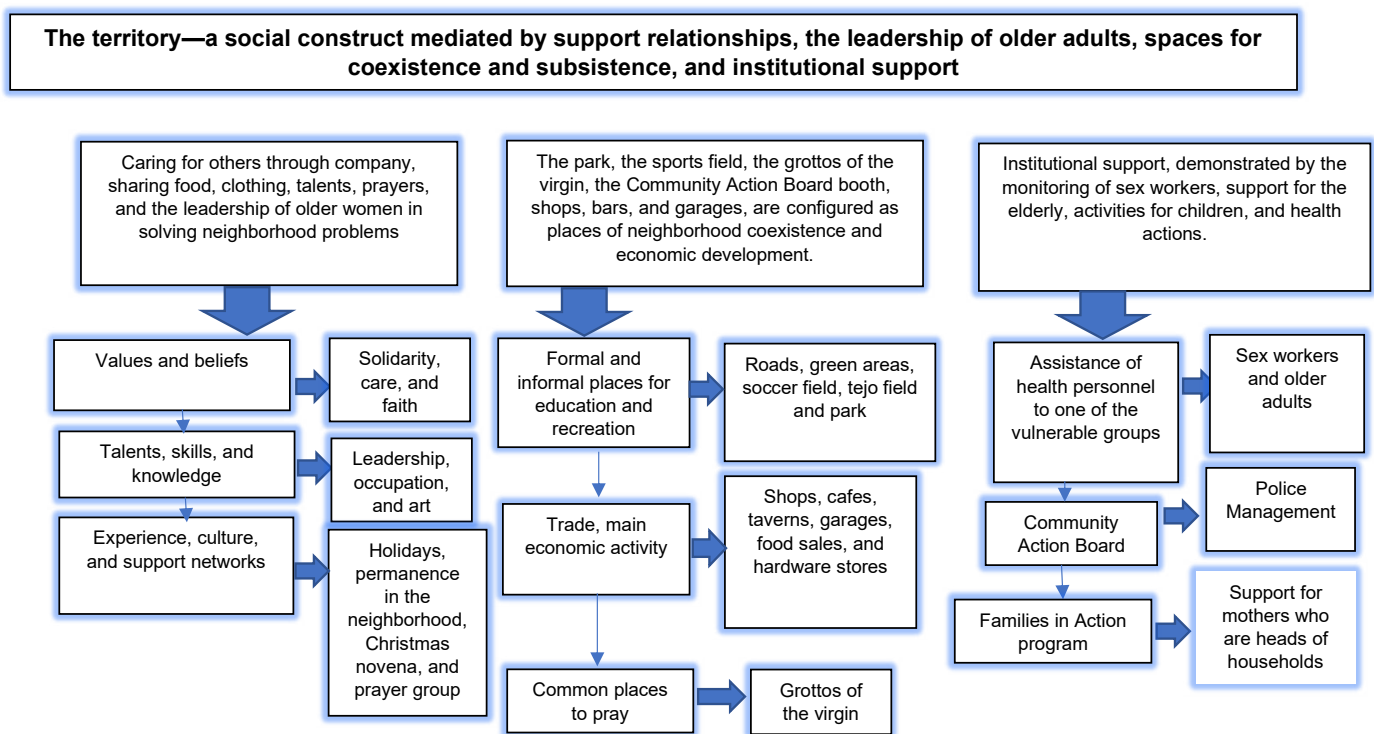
The territory—a social construct mediated by support relationships, the leadership of older adults, spaces for coexistence and subsistence, and institutional support

Caring for others through company, sharing food, clothing, talents, prayers, and the leadership of older women in solving neighborhood problems

Values and beliefs

Solidarity, care, and faith

Talents, skills, and knowledge

Leadership, occupation, and art

Experience, culture, and support networks

Holidays, permanence in the neighborhood, Christmas novena, and prayer group

The park, the sports field, the grottos of the virgin, the Community Action Board booth, shops, bars, and garages, are configured as places of neighborhood coexistence and economic development.

Formal and informal places for education and recreation

Roads, green areas, soccer field, tejo field and park

Trade, main economic activity

Shops, cafes, taverns, garages, food sales, and hardware stores

Common places to pray

Grottos of the virgin

Institutional support, demonstrated by the monitoring of sex workers, support for the elderly, activities for children, and health actions.

Assistance of health personnel to one of the vulnerable groups

Sex workers and older adults

Community Action Board

Police Management

Families in Action program

Support for mothers who are heads of households